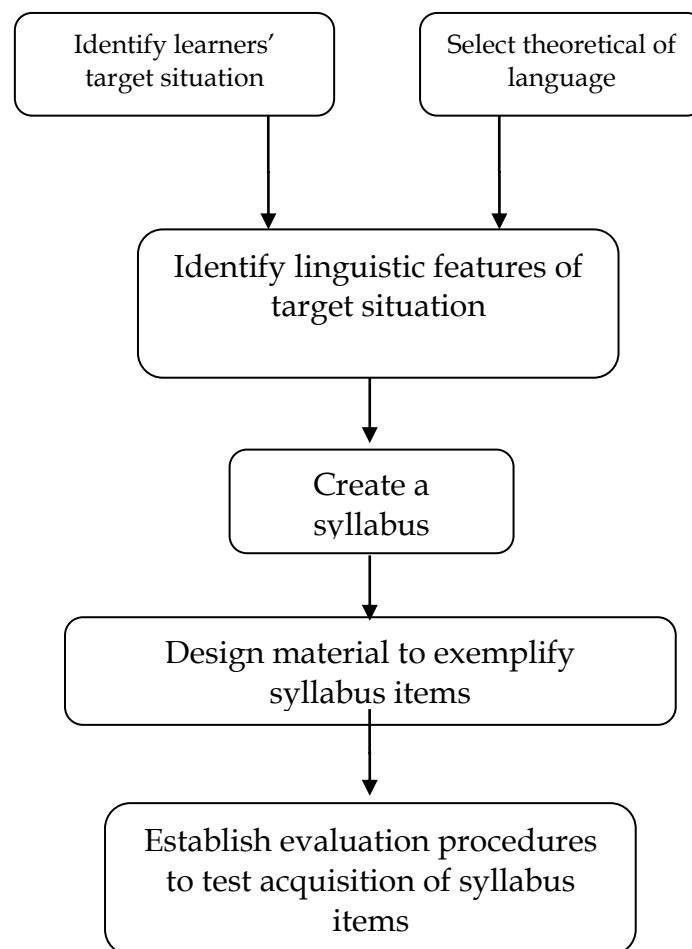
Identify learners' target situation

Select theoretical of language

Identify linguistic features of target situation

Create a syllabus

Design material to exemplify syllabus items

Establish evaluation procedures to test acquisition of syllabus items